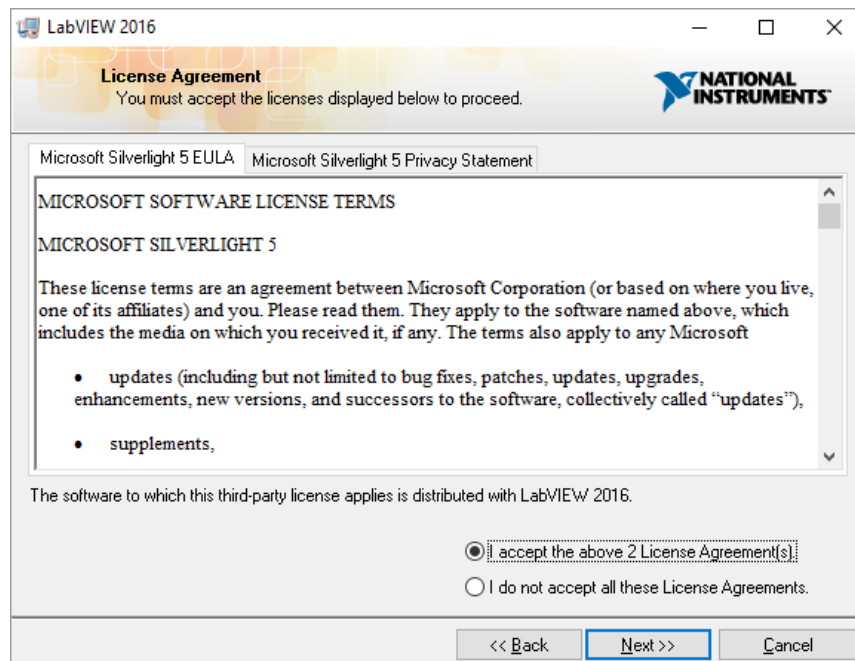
LabVIEW 2016

License Agreement
You must accept the licenses displayed below to proceed.

NATIONAL INSTRUMENTS

Microsoft Silverlight 5 EULA | Microsoft Silverlight 5 Privacy Statement

MICROSOFT SOFTWARE LICENSE TERMS

MICROSOFT SILVERLIGHT 5

These license terms are an agreement between Microsoft Corporation (or based on where you live, one of its affiliates) and you. Please read them. They apply to the software named above, which includes the media on which you received it, if any. The terms also apply to any Microsoft

• updates (including but not limited to bug fixes, patches, updates, upgrades, enhancements, new versions, and successors to the software, collectively called "updates"),

• supplements,

The software to which this third-party license applies is distributed with LabVIEW 2016.

I accept the above 2 License Agreement(s).

I do not accept all these License Agreements.

<< Back   Next >>   Cancel